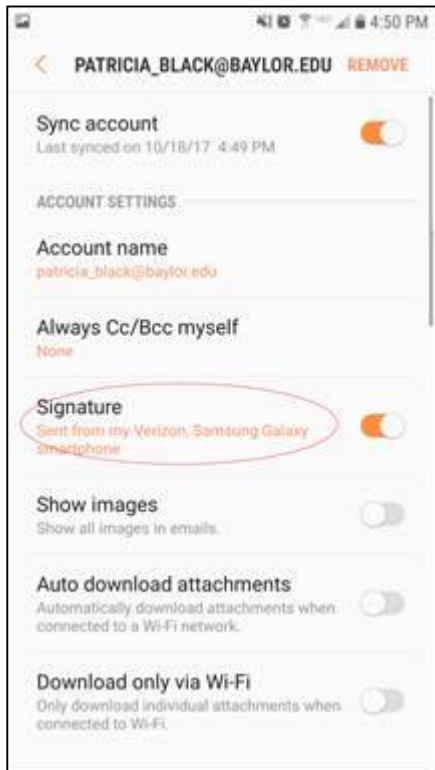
4:50 PM

PATRICIA_BLACK@BAYLOR.EDU REMOVE

Sync account
Last synced on 10/18/17 4:49 PM

ACCOUNT SETTINGS

Account name
patricia_black@baylor.edu

Always Cc/Bcc myself
None

Signature
Sent from my Verizon, Samsung Galaxy smartphone

Show images
Show all images in emails.

Auto download attachments
Automatically download attachments when connected to a Wi-Fi network.

Download only via Wi-Fi
Only download individual attachments when connected to Wi-Fi.